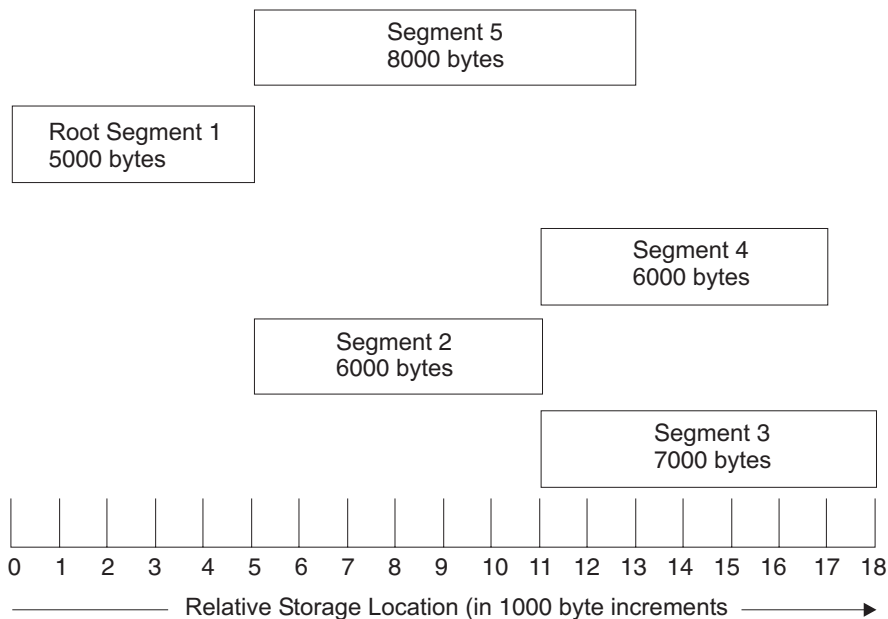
Segment 5
8000 bytes

Root Segment 1
5000 bytes

Segment 4
6000 bytes

Segment 2
6000 bytes

Segment 3
7000 bytes

0 1 2 3 4 5 6 7 8 9 10 11 12 13 14 15 16 17 18

Relative Storage Location (in 1000 byte increments